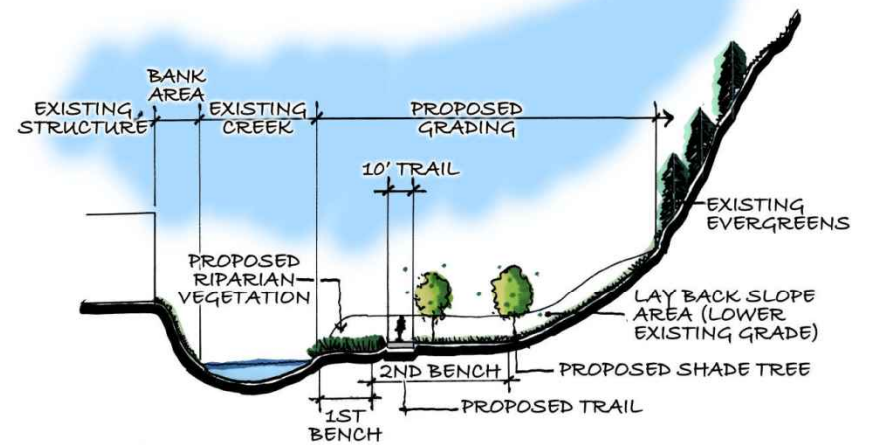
BANK AREA

EXISTING STRUCTURE

EXISTING CREEK

PROPOSED GRADING

10' TRAIL

EXISTING EVERGREENS

PROPOSED RIPARIAN VEGETATION

LAY BACK SLOPE AREA (LOWER EXISTING GRADE)

2ND BENCH

PROPOSED SHADE TREE

PROPOSED TRAIL

1ST BENCH